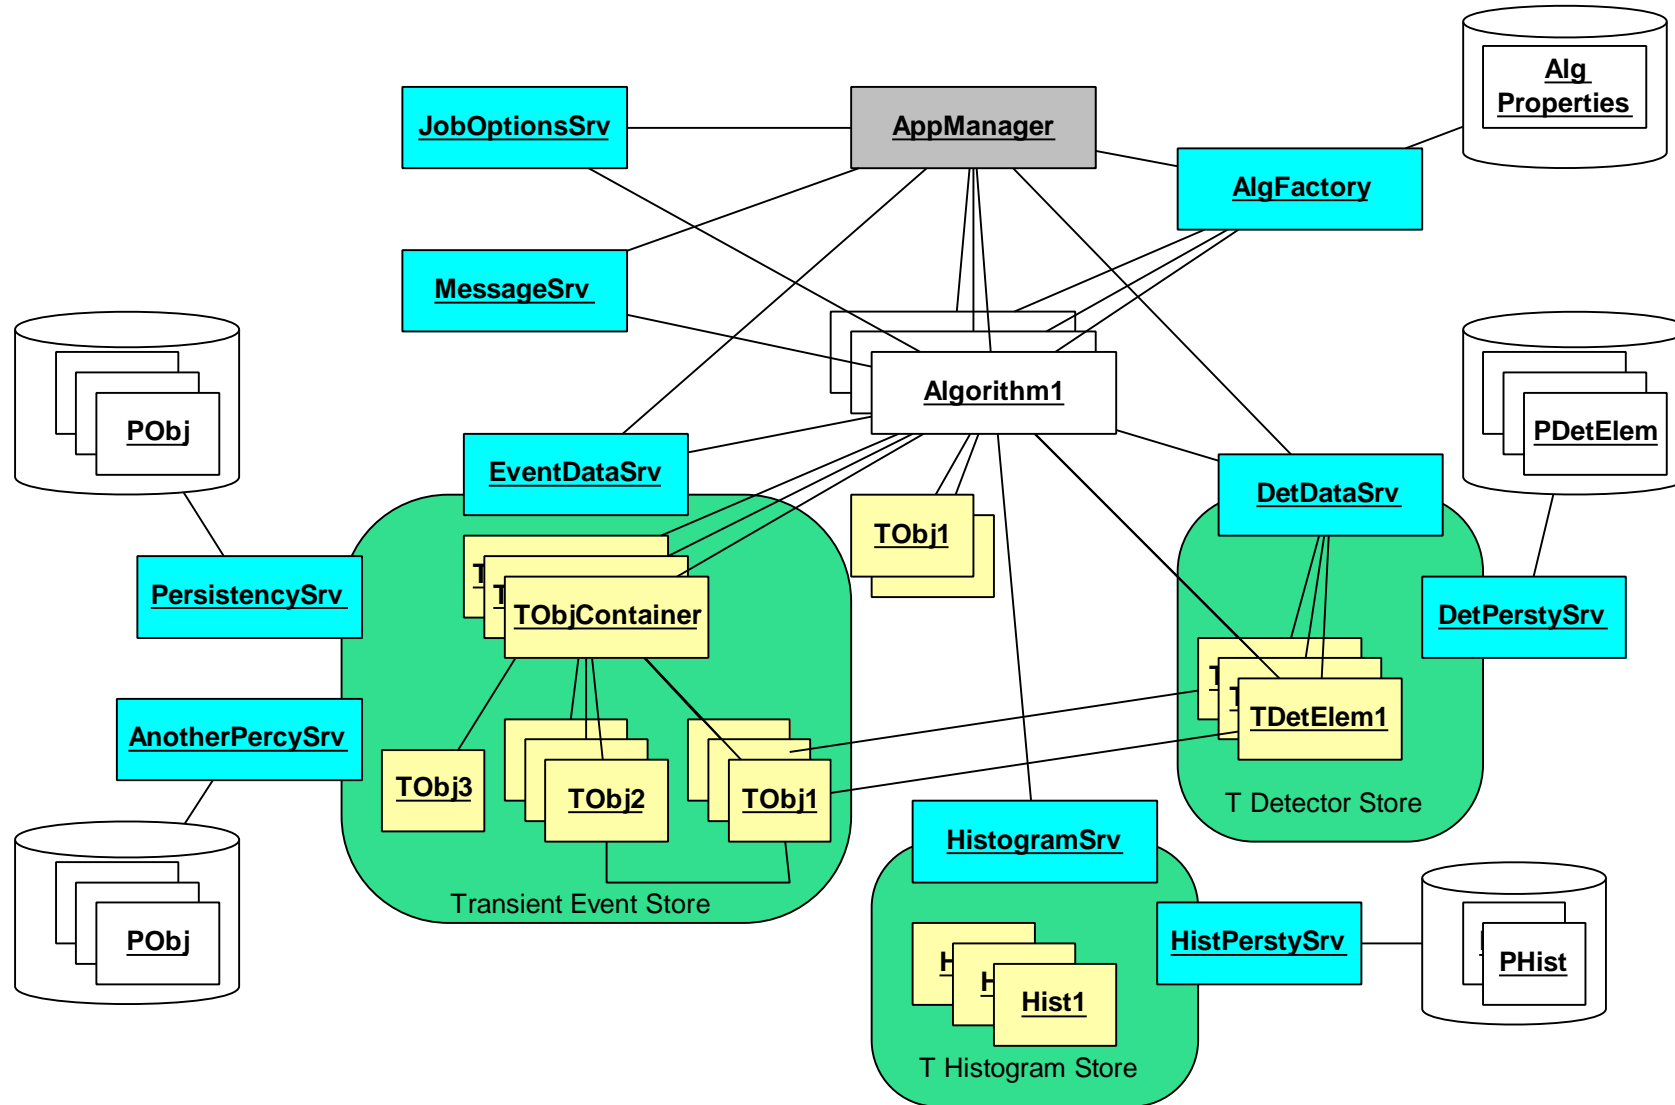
Alg Properties

JobOptionsSrv

AppManager

AlgFactory

MessageSrv

PObj

Algorithm1

PDetElem

EventDataSrv

TObj1

DetDataSrv

PersistencySrv

T

T

TObjContainer

DetPerstySrv

T

T

TDetElem1

AnotherPercySrv

TObj3

TObj2

TObj1

T Detector Store

HistogramSrv

PObj

Transient Event Store

HistPerstySrv

PHist

H

H

Hist1

T Histogram Store